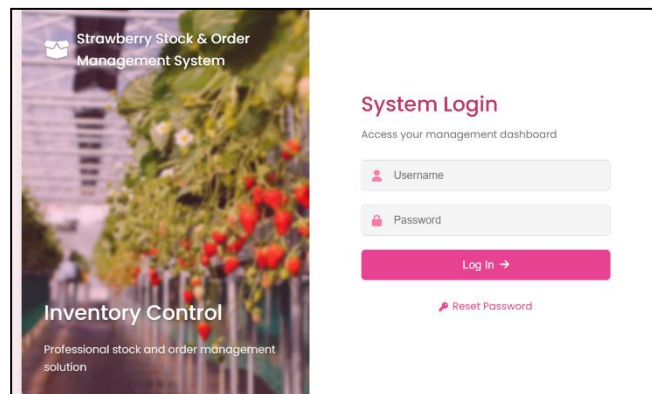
Strawberry Stock & Order Management System

Inventory Control

Professional stock and order management solution

System Login

Access your management dashboard

Username

Password

Log In →

Reset Password